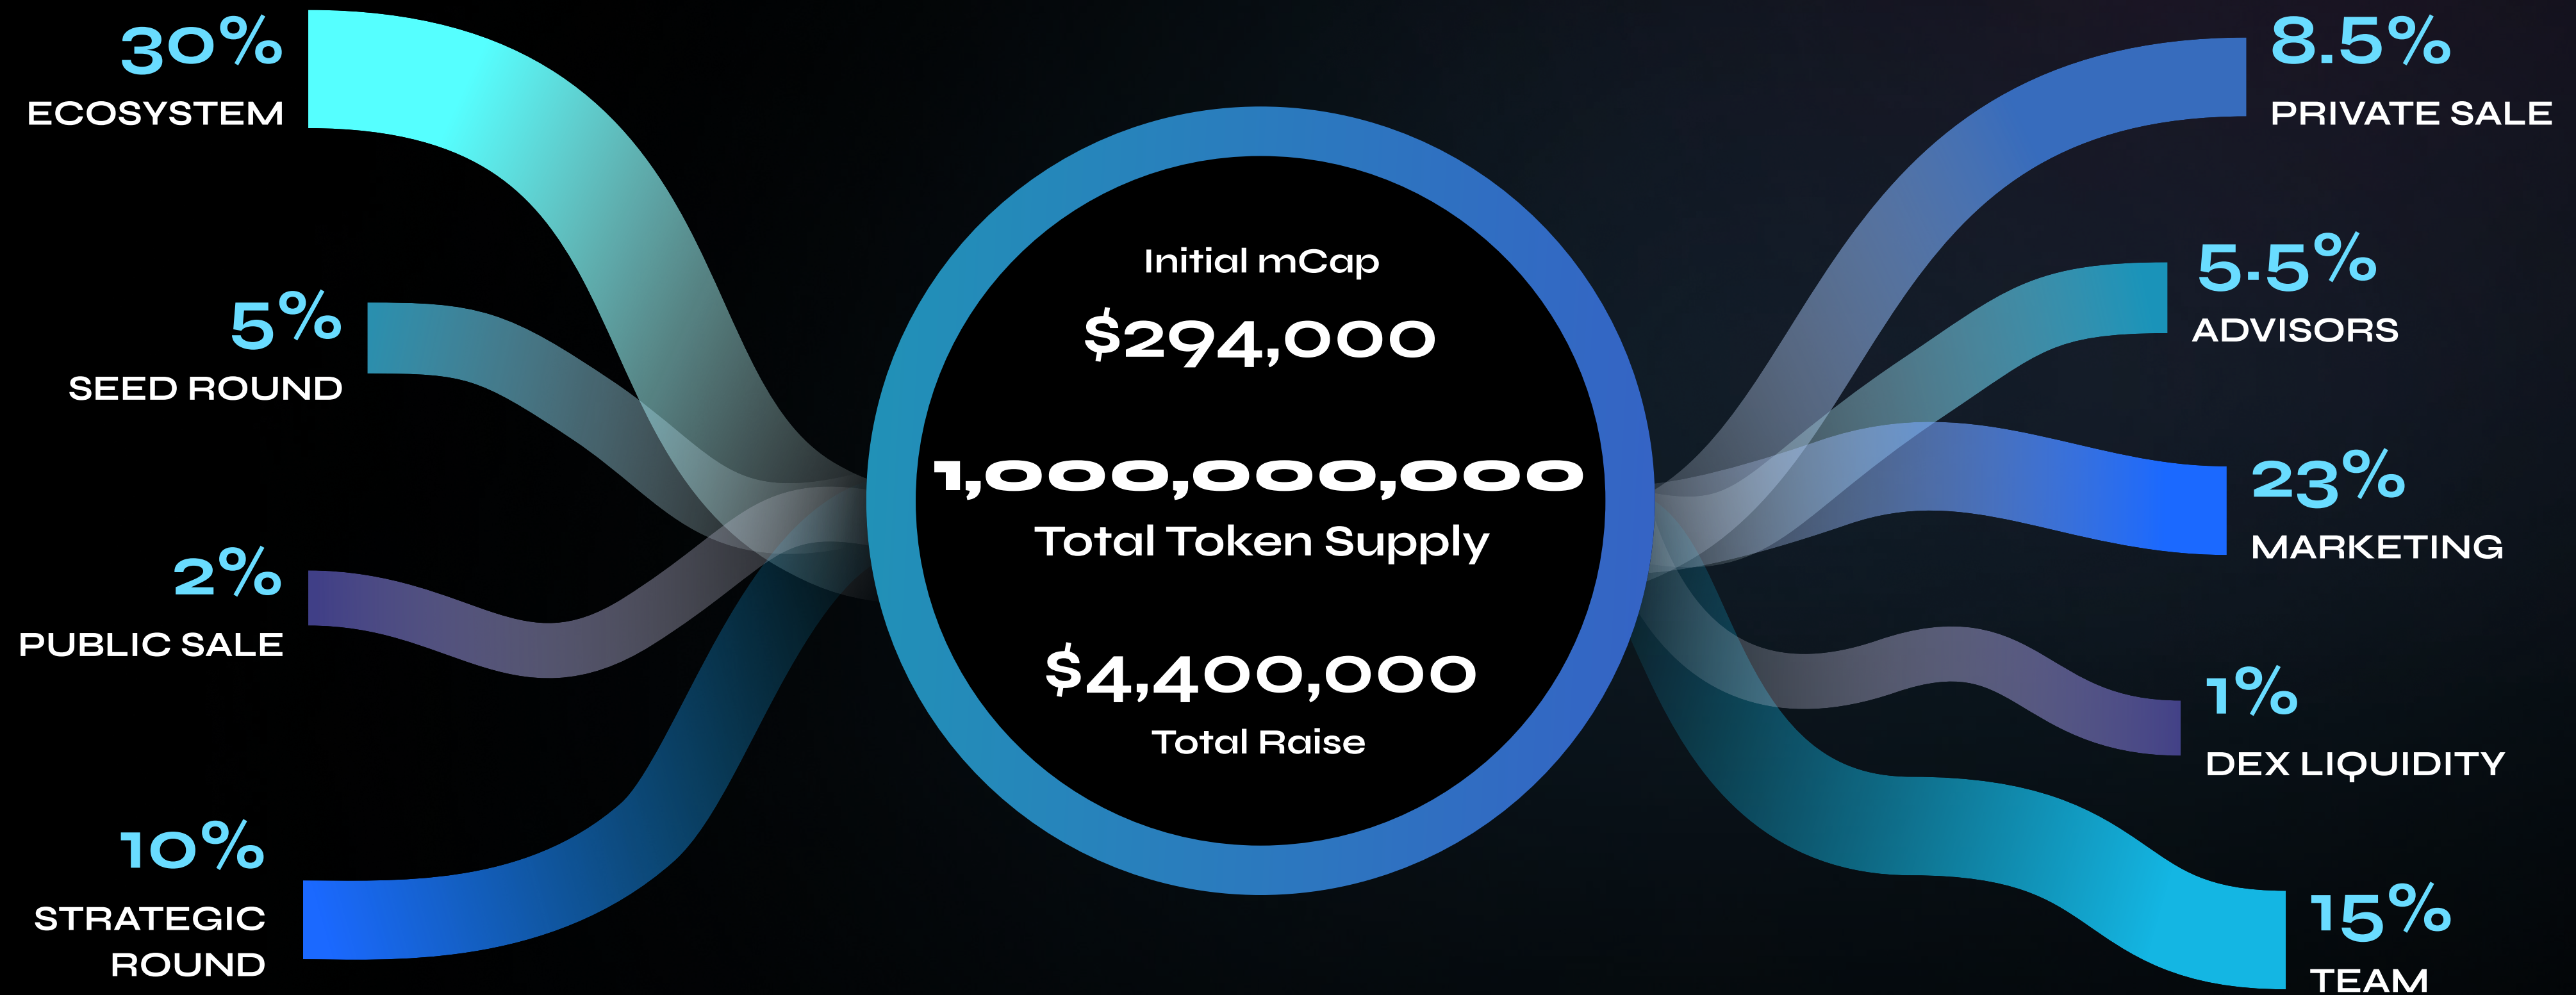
30%
ECOSYSTEM

5%
SEED ROUND

2%
PUBLIC SALE

10%
STRATEGIC ROUND

Initial mCap
$294,000

1,000,000,000
Total Token Supply

$4,400,000
Total Raise

8.5%
PRIVATE SALE

5.5%
ADVISORS

23%
MARKETING

1%
DEX LIQUIDITY

15%
TEAM